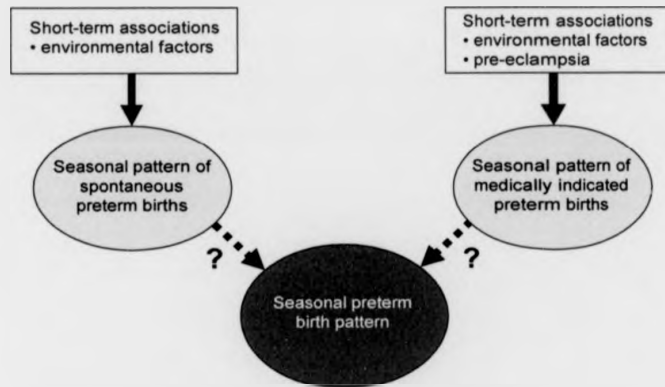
Short-term associations
• environmental factors

Short-term associations
• environmental factors
• pre-eclampsia

Seasonal pattern of spontaneous preterm births

Seasonal pattern of medically indicated preterm births

?

?

Seasonal preterm birth pattern